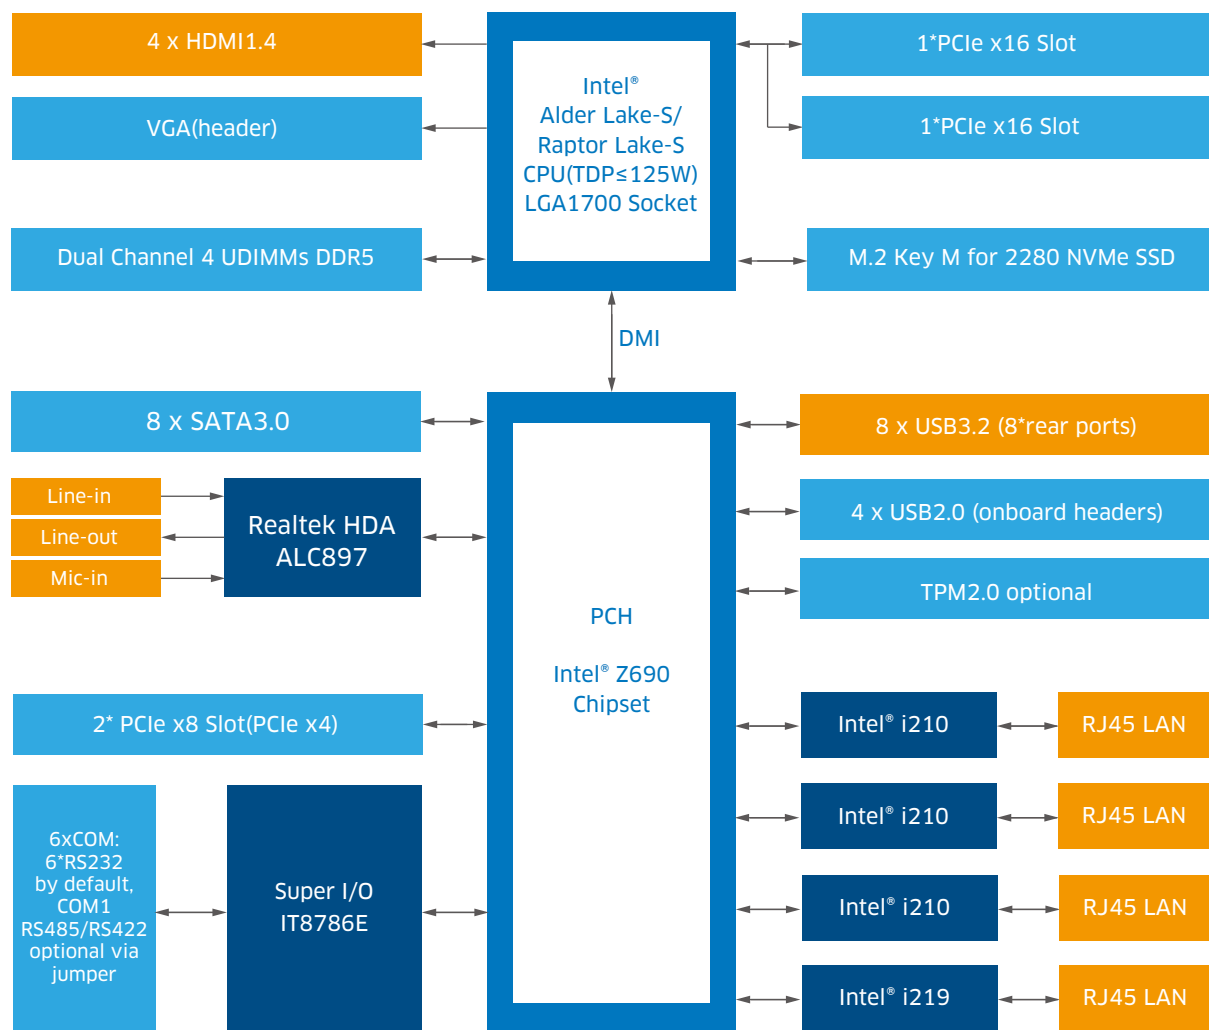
4 x HDMI1.4

VGA(header)

Dual Channel 4 UDIMMs DDR5

Intel®
Alder Lake-S/
Raptor Lake-S
CPU(TDP≤125W)
LGA1700 Socket

1*PCIe x16 Slot

1*PCIe x16 Slot

M.2 Key M for 2280 NVMe SSD

DMI

8 x SATA3.0

Line-in

Line-out

Mic-in

Realtek HDA
ALC897

2* PCIe x8 Slot(PCIe x4)

6xCOM:
6*RS232
by default,
COM1
RS485/RS422
optional via
jumper

Super I/O
IT8786E

PCH

Intel® Z690
Chipset

8 x USB3.2 (8*rear ports)

4 x USB2.0 (onboard headers)

TPM2.0 optional

Intel® i210

RJ45 LAN

Intel® i210

RJ45 LAN

Intel® i210

RJ45 LAN

Intel® i219

RJ45 LAN